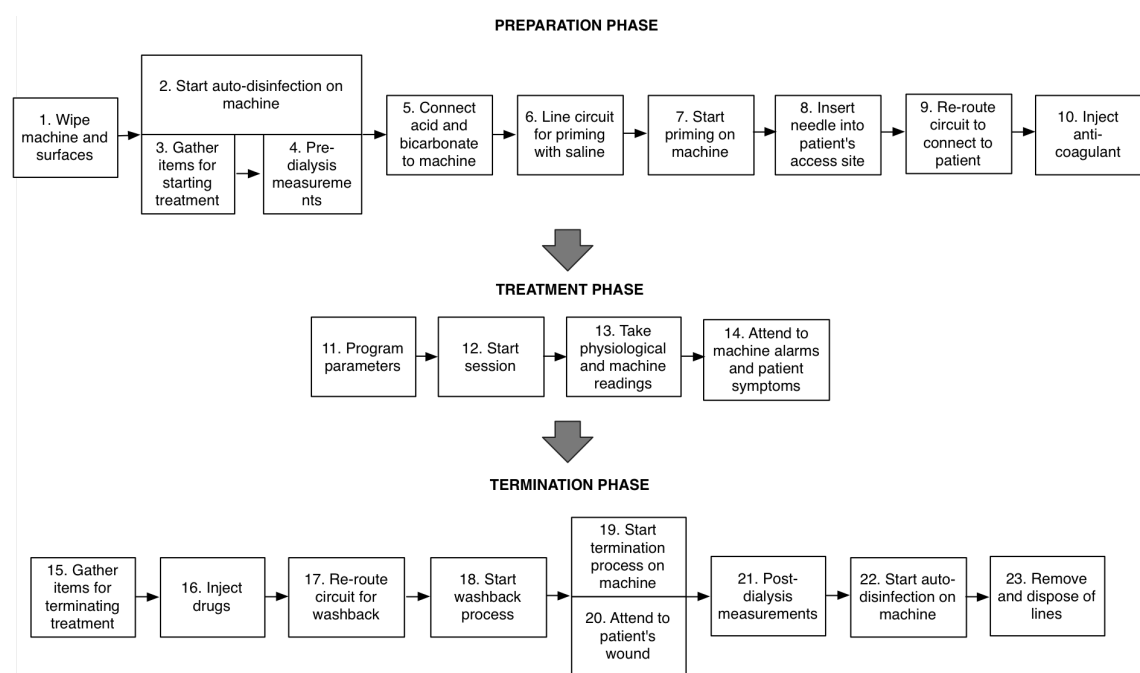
PREPARATION PHASE

1. Wipe machine and surfaces

2. Start auto-disinfection on machine

3. Gather items for starting treatment

4. Pre-dialysis measurements

5. Connect acid and bicarbonate to machine

6. Line circuit for priming with saline

7. Start priming on machine

8. Insert needle into patient's access site

9. Re-route circuit to connect to patient

10. Inject anti-coagulant

TREATMENT PHASE

11. Program parameters

12. Start session

13. Take physiological and machine readings

14. Attend to machine alarms and patient symptoms

TERMINATION PHASE

15. Gather items for terminating treatment

16. Inject drugs

17. Re-route circuit for washback

18. Start washback process

19. Start termination process on machine

20. Attend to patient's wound

21. Post-dialysis measurements

22. Start auto-disinfection on machine

23. Remove and dispose of lines